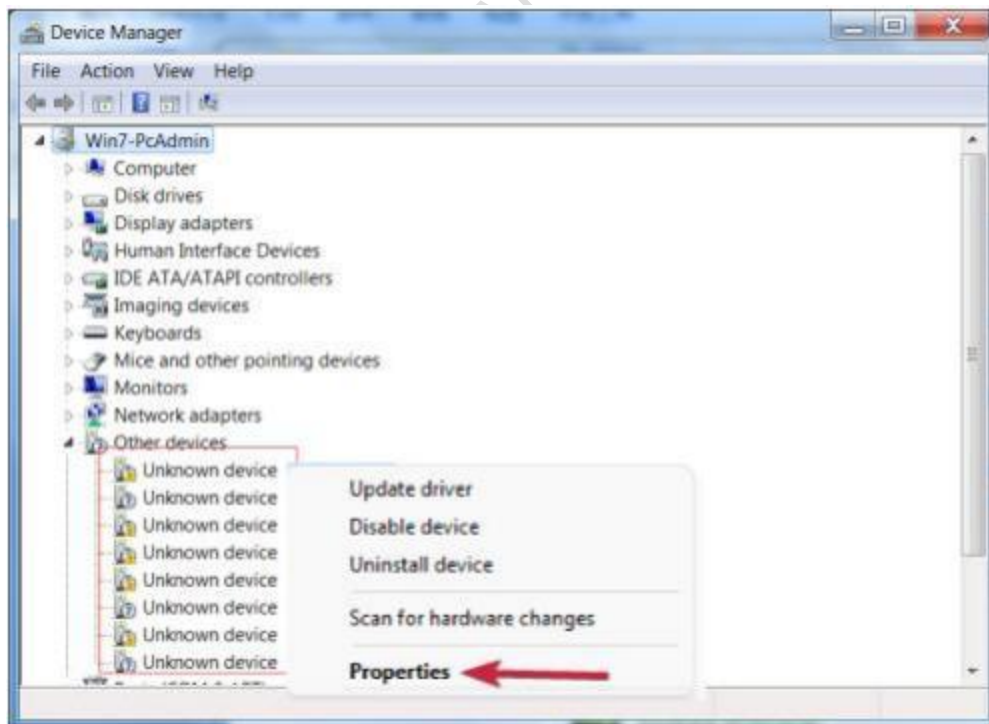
Device Manager

File Action View Help

Win7-PcAdmin
Computer
Disk drives
Display adapters
Human Interface Devices
IDE ATA/ATAPI controllers
Imaging devices
Keyboards
Mice and other pointing devices
Monitors
Network adapters
Other devices
Unknown device
Unknown device
Unknown device
Unknown device
Unknown device
Unknown device
Unknown device
Unknown device

Update driver
Disable device
Uninstall device
Scan for hardware changes
Properties